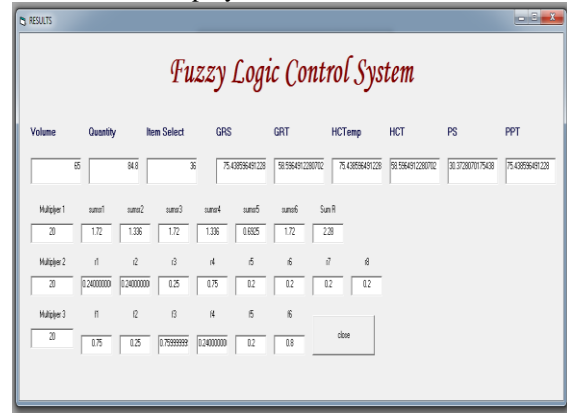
RESULTS

Fuzzy Logic Control System

| Volume | Quantity | Item Select | GRS | GRT | HCTemp | HCT | PS | PPT |
|---|---|---|---|---|---|---|---|---|
| 65 | 84.8 | 36 | 75.438596491228 | 58.5964912280702 | 75.438596491228 | 58.5964912280702 | 30.3728070175438 | 75.438596491228 |

| Multiplyer 1 | sumof1 | sumof2 | sumof3 | sumof4 | sumof5 | sumof6 | Sum R |
|---|---|---|---|---|---|---|---|
| 20 | 1.72 | 1.336 | 1.72 | 1.336 | 0.6925 | 1.72 | 2.28 |

| Multiplyer 2 | r1 | r2 | r3 | r4 | r5 | r6 | r7 | r8 |
|---|---|---|---|---|---|---|---|---|
| 20 | 0.24000000 | 0.24000000 | 0.25 | 0.75 | 0.2 | 0.2 | 0.2 | 0.2 |

| Multiplyer 3 | f1 | f2 | f3 | f4 | f5 | f6 |
|---|---|---|---|---|---|---|
| 20 | 0.75 | 0.25 | 0.75999999 | 0.24000000 | 0.2 | 0.8 |

close